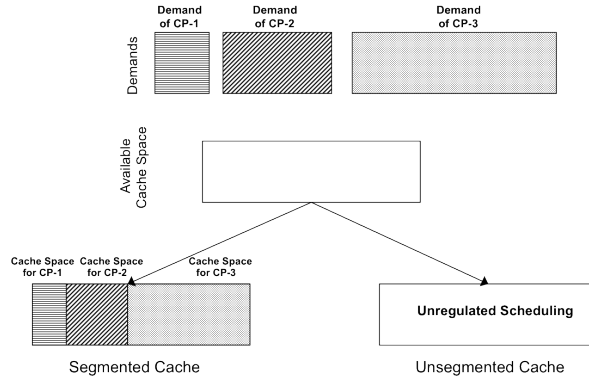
Demands

Demand of CP-1

Demand of CP-2

Demand of CP-3

Available Cache Space

Cache Space for CP-1

Cache Space for CP-2

Cache Space for CP-3

Unregulated Scheduling

Segmented Cache

Unsegmented Cache